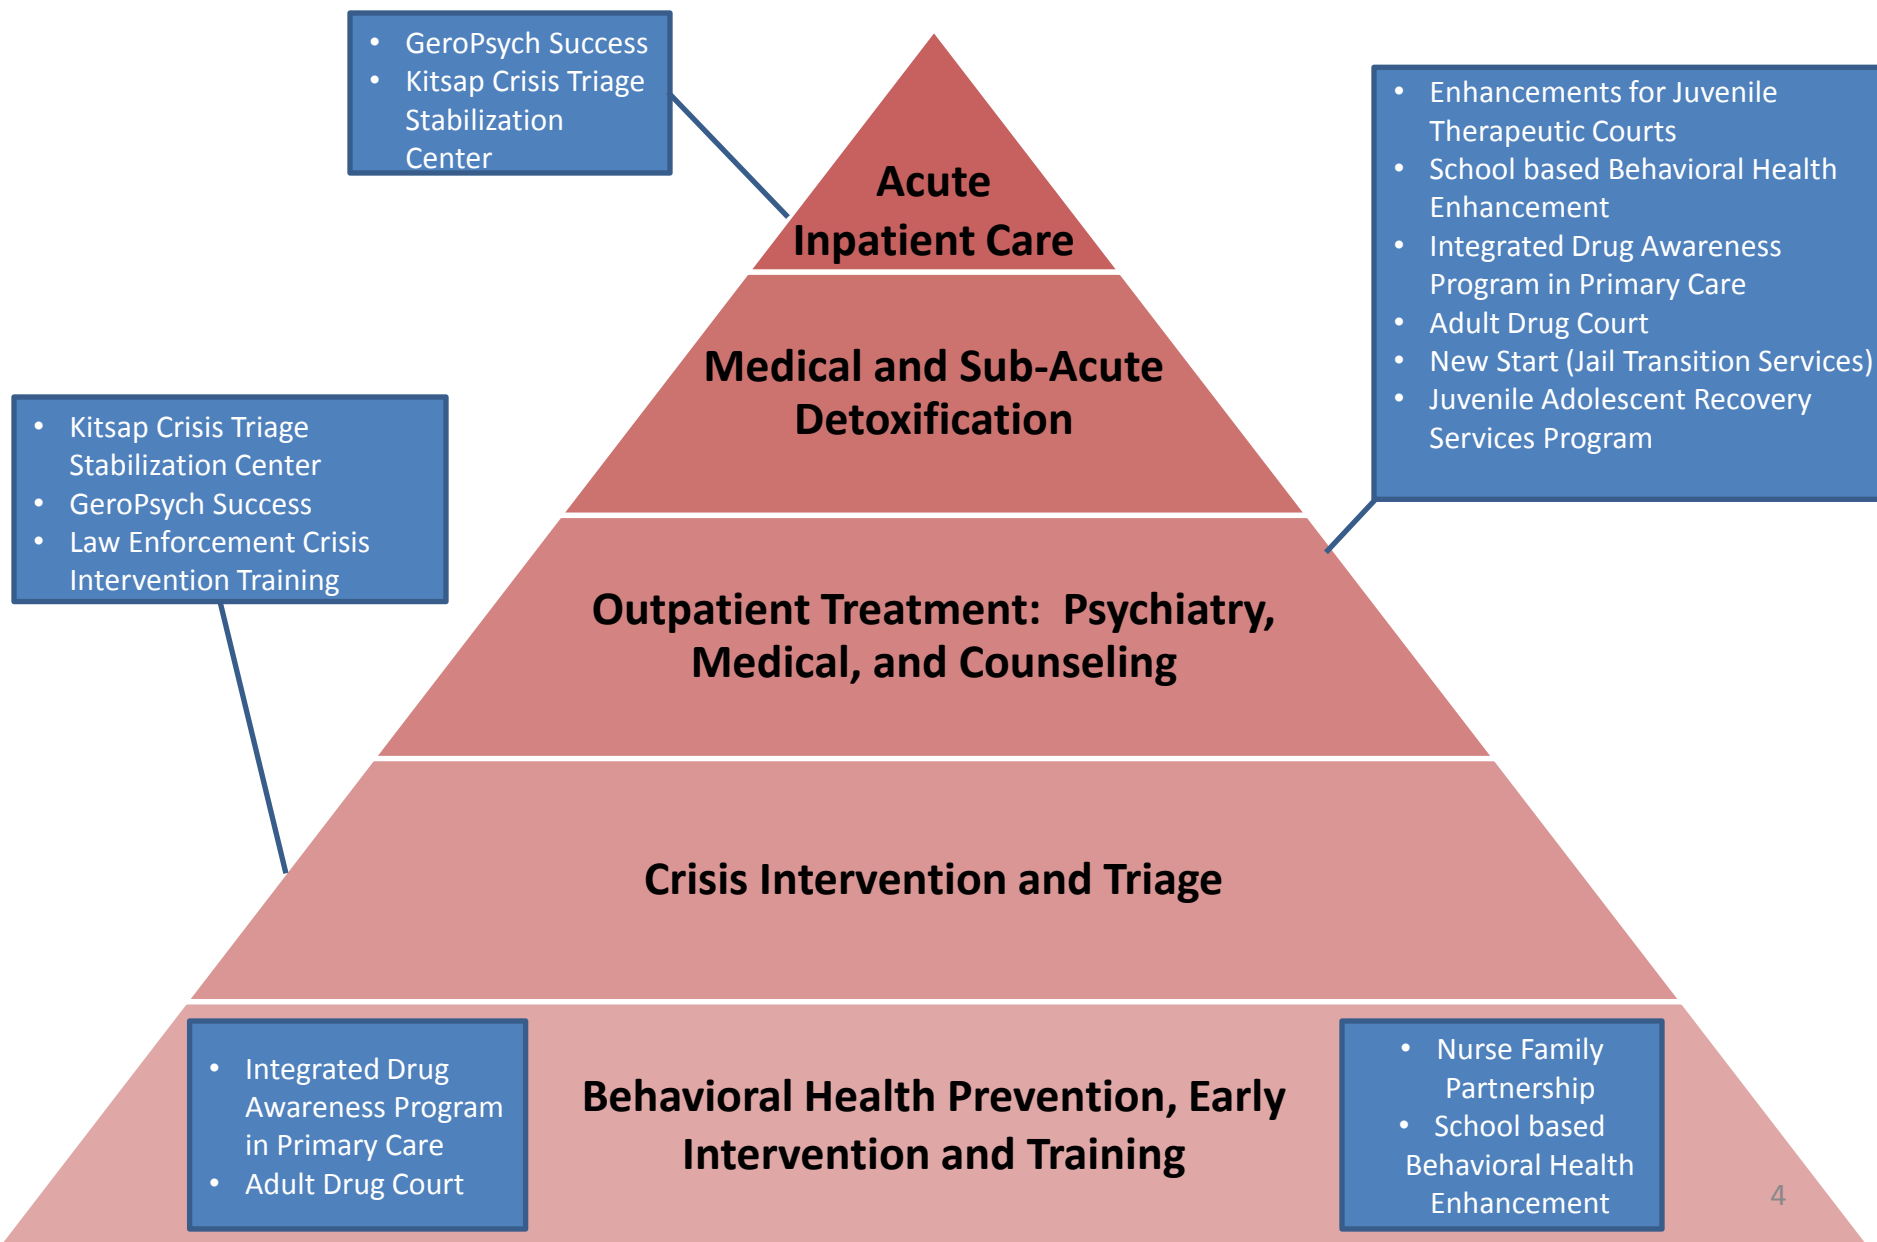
- GeroPsych Success
- Kitsap Crisis Triage Stabilization Center

- Enhancements for Juvenile Therapeutic Courts
- School based Behavioral Health Enhancement
- Integrated Drug Awareness Program in Primary Care
- Adult Drug Court
- New Start (Jail Transition Services)
- Juvenile Adolescent Recovery Services Program

Acute Inpatient Care

Medical and Sub-Acute Detoxification

- Kitsap Crisis Triage Stabilization Center
- GeroPsych Success
- Law Enforcement Crisis Intervention Training

Outpatient Treatment: Psychiatry, Medical, and Counseling

Crisis Intervention and Triage

- Integrated Drug Awareness Program in Primary Care
- Adult Drug Court

Behavioral Health Prevention, Early Intervention and Training

- Nurse Family Partnership
- School based Behavioral Health Enhancement

4